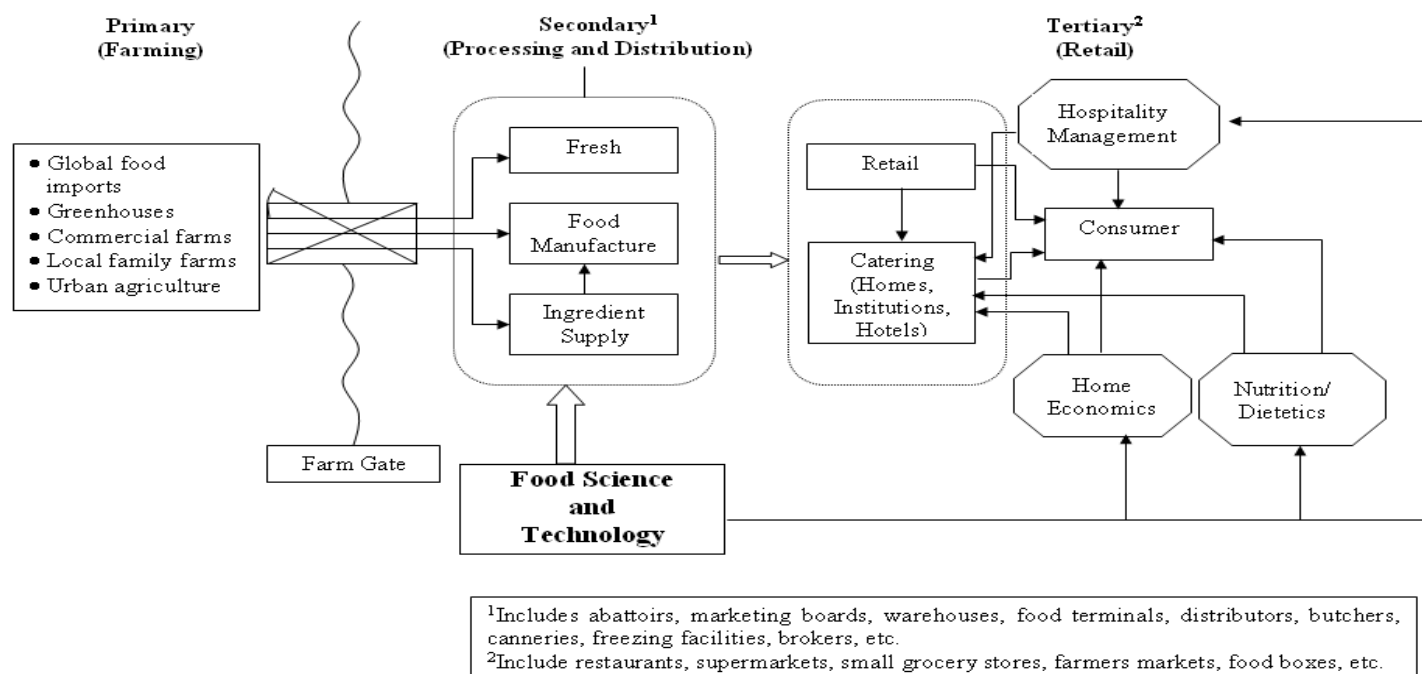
Primary
(Farming)

Secondary$^1$
(Processing and Distribution)

Tertiary$^2$
(Retail)

• Global food imports
• Greenhouses
• Commercial farms
• Local family farms
• Urban agriculture

Fresh

Food Manufacture

Ingredient Supply

Retail

Catering (Homes, Institutions, Hotels)

Hospitality Management

Consumer

Home Economics

Nutrition/ Dietetics

Farm Gate

Food Science and Technology

$^1$Includes abattoirs, marketing boards, warehouses, food terminals, distributors, butchers, canneries, freezing facilities, brokers, etc.
$^2$Include restaurants, supermarkets, small grocery stores, farmers markets, food boxes, etc.